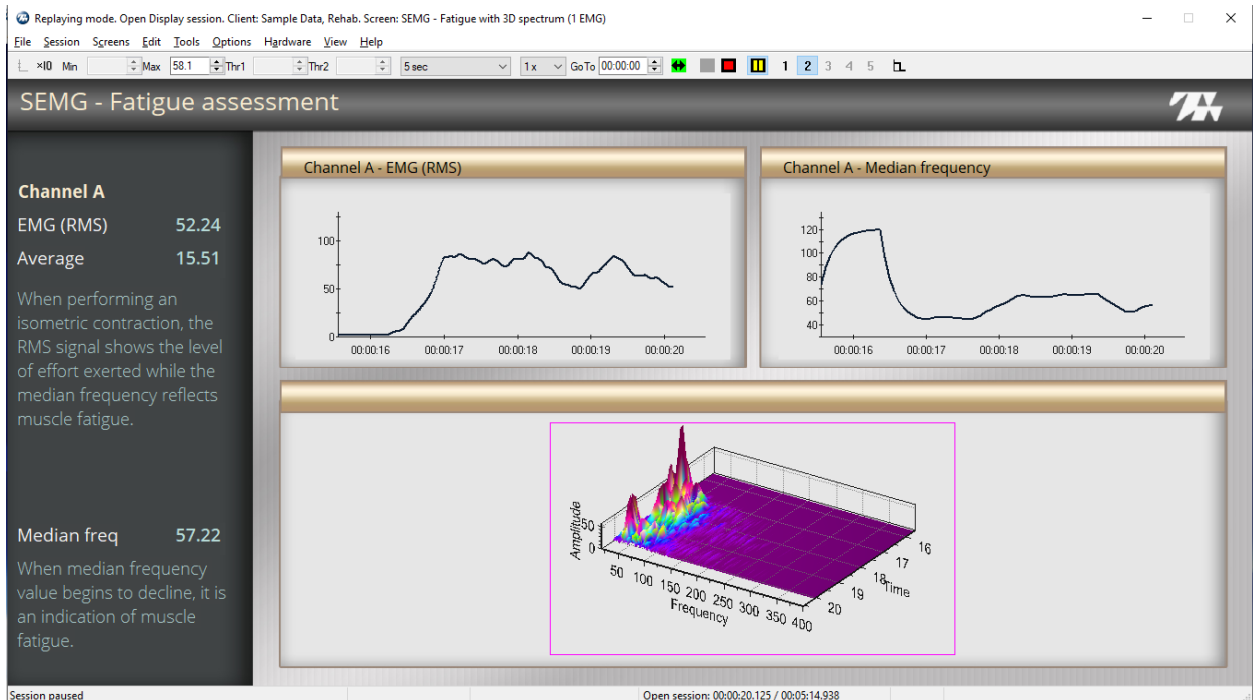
Replaying mode. Open Display session. Client: Sample Data, Rehab. Screen: SEMG - Fatigue with 3D spectrum (1 EMG)

File Session Screens Edit Tools Options Hardware View Help

×10 Min Max 58.1 Thr1 Thr2 5 sec 1 x GoTo 00:00:00 1 2 3 4 5

SEMG - Fatigue assessment

Channel A
EMG (RMS) 52.24
Average 15.51

When performing an isometric contraction, the RMS signal shows the level of effort exerted while the median frequency reflects muscle fatigue.

Median freq 57.22

When median frequency value begins to decline, it is an indication of muscle fatigue.

Channel A - EMG (RMS)
100
50
0
00:00:16 00:00:17 00:00:18 00:00:19 00:00:20

Channel A - Median frequency
120
100
80
60
40
00:00:16 00:00:17 00:00:18 00:00:19 00:00:20

Amplitude
50
0
50 100 150 200 250 300 350 400
Frequency
16 17 18 19 20
Time

Session paused
Open session: 00:00:20.125 / 00:05:14.938